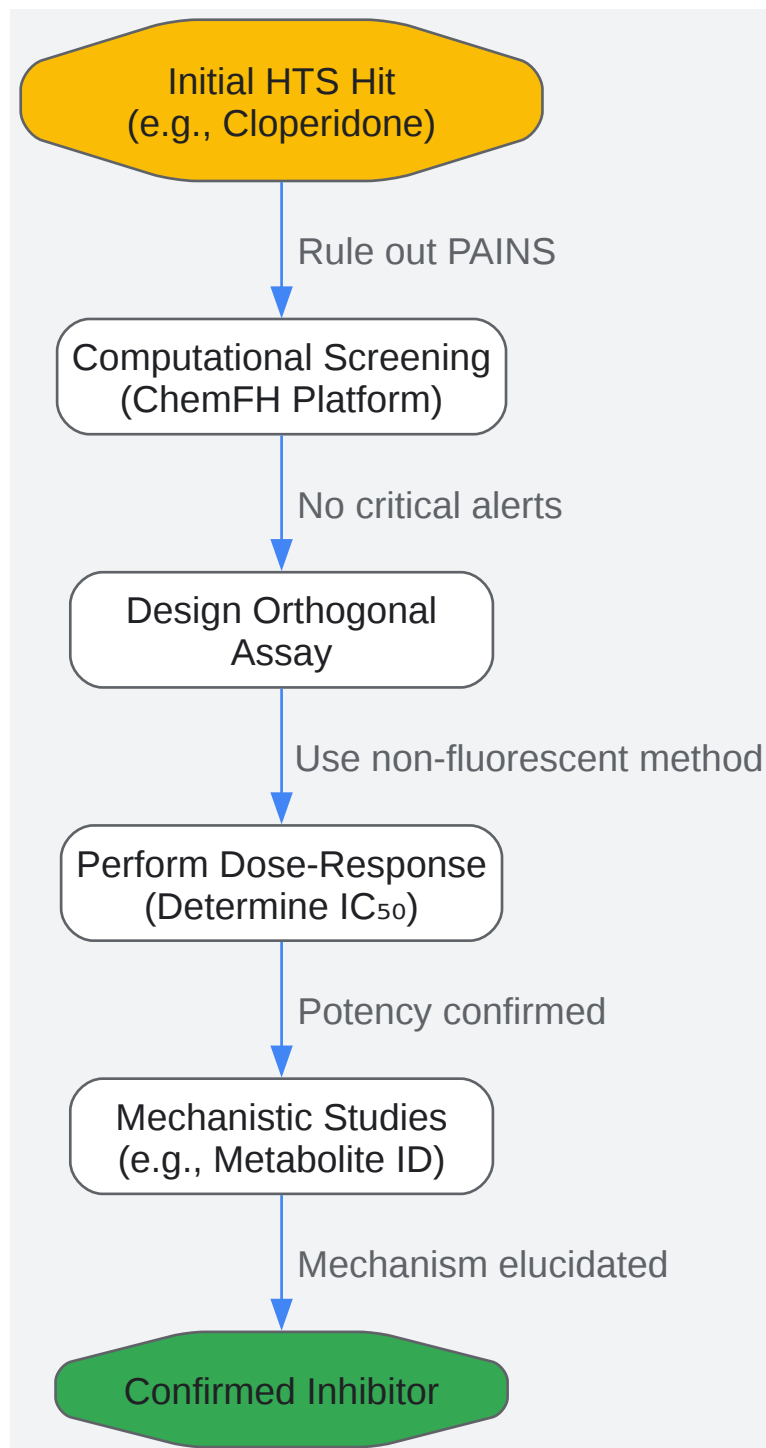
Initial HTS Hit
(e.g., Cloperidone)

Rule out PAINS

Computational Screening
(ChemFH Platform)

No critical alerts

Design Orthogonal
Assay

Use non-fluorescent method

Perform Dose-Response
(Determine $IC_{50}$)

Potency confirmed

Mechanistic Studies
(e.g., Metabolite ID)

Mechanism elucidated

Confirmed Inhibitor